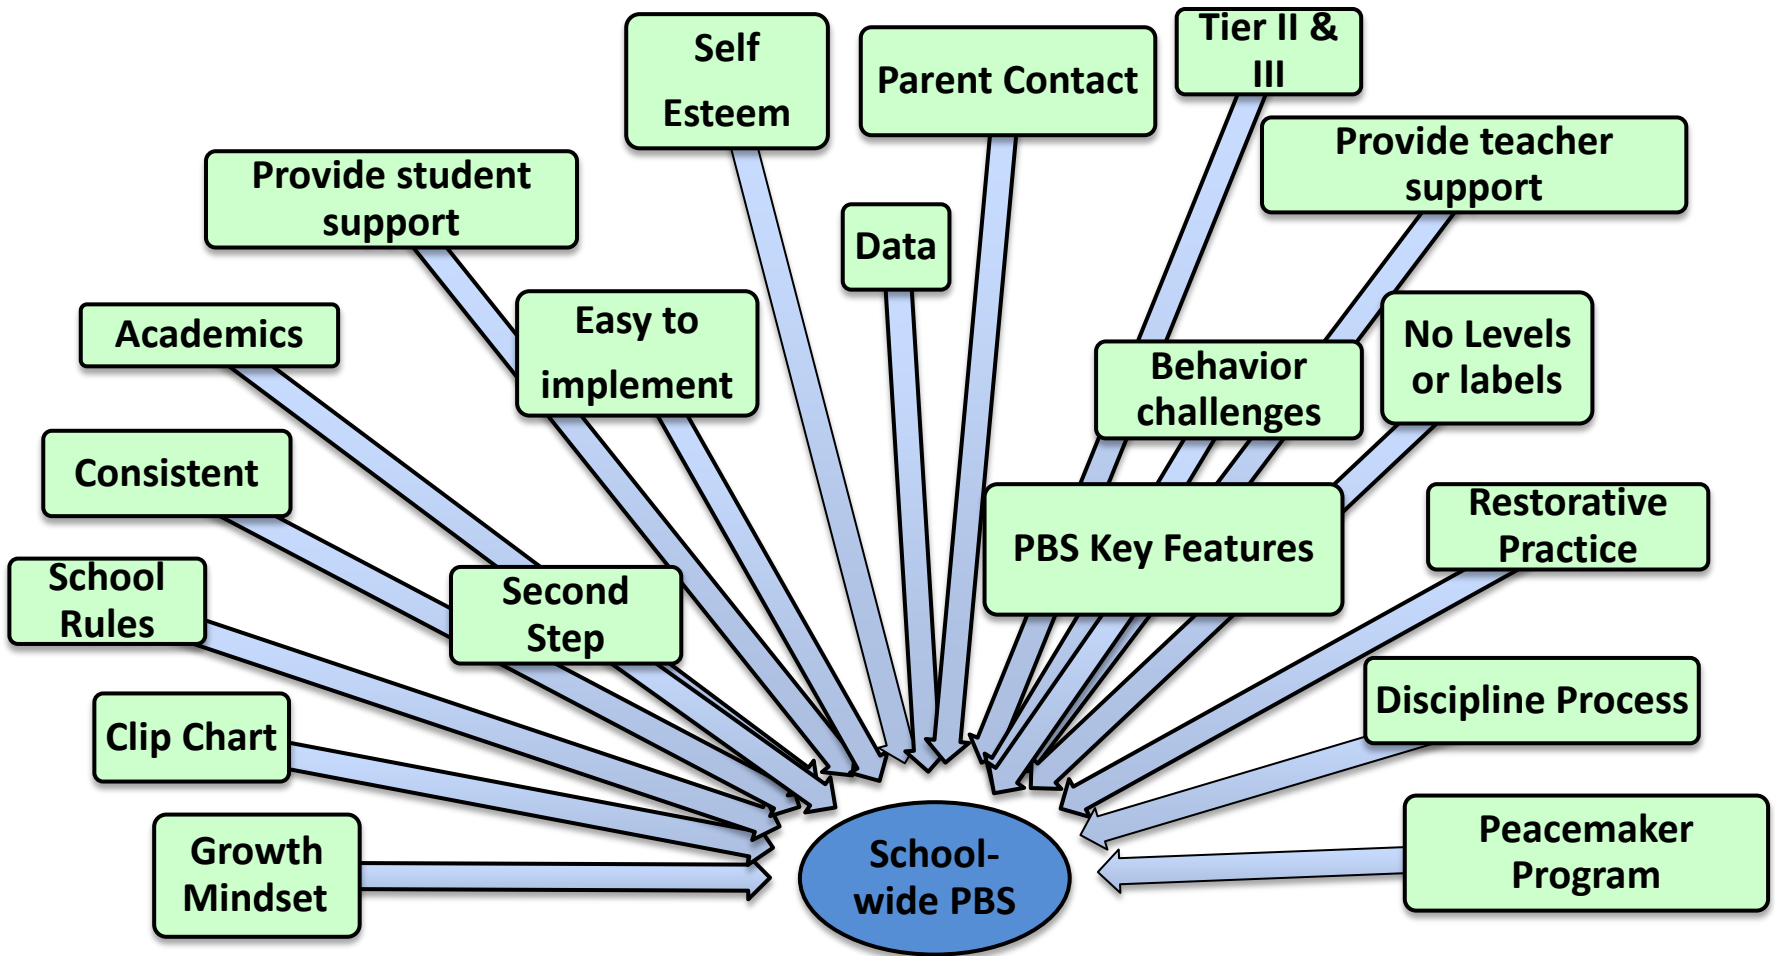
Self Esteem

Parent Contact

Tier II & III

Provide student support

Provide teacher support

Data

Academics

Easy to implement

Behavior challenges

No Levels or labels

Consistent

PBS Key Features

Restorative Practice

School Rules

Second Step

Clip Chart

Discipline Process

Growth Mindset

School-wide PBS

Peacemaker Program